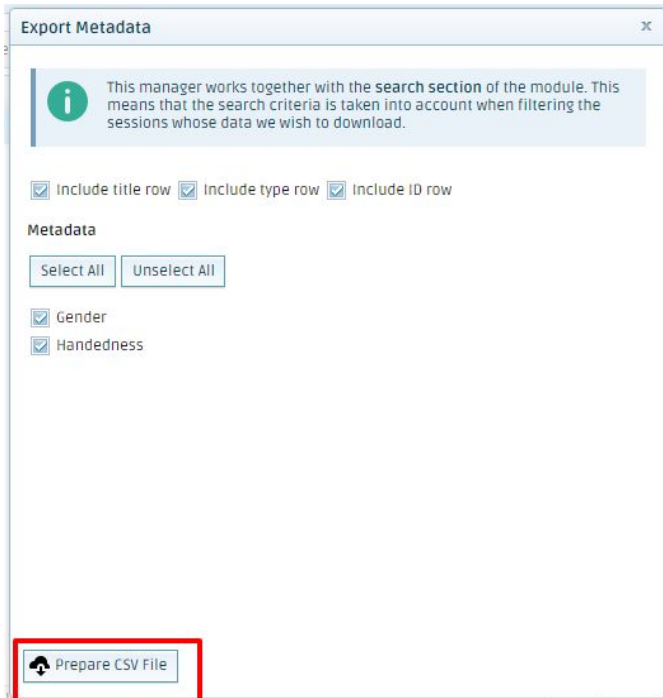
Export Metadata

x

This manager works together with the **search section** of the module. This means that the search criteria is taken into account when filtering the sessions whose data we wish to download.

Include title row Include type row Include ID row

Metadata

Select All Unselect All

Gender
Handedness

Prepare CSV File